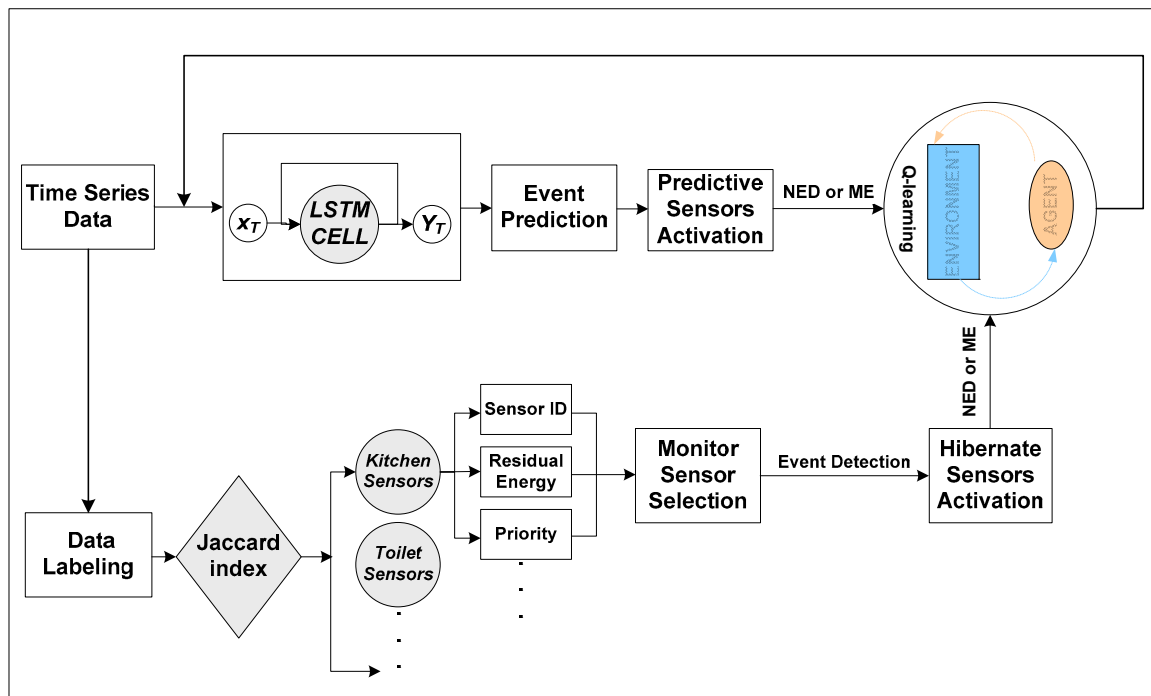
Time Series Data

$x_T$

LSTM CELL

$Y_T$

Event Prediction

Predictive Sensors Activation

NED or ME

Q-learning

ENVIRONMENT

AGENT

NED or ME

Data Labeling

Jaccard index

Kitchen Sensors

Toilet Sensors

Sensor ID

Residual Energy

Priority

Monitor Sensor Selection

Event Detection

Hibernate Sensors Activation